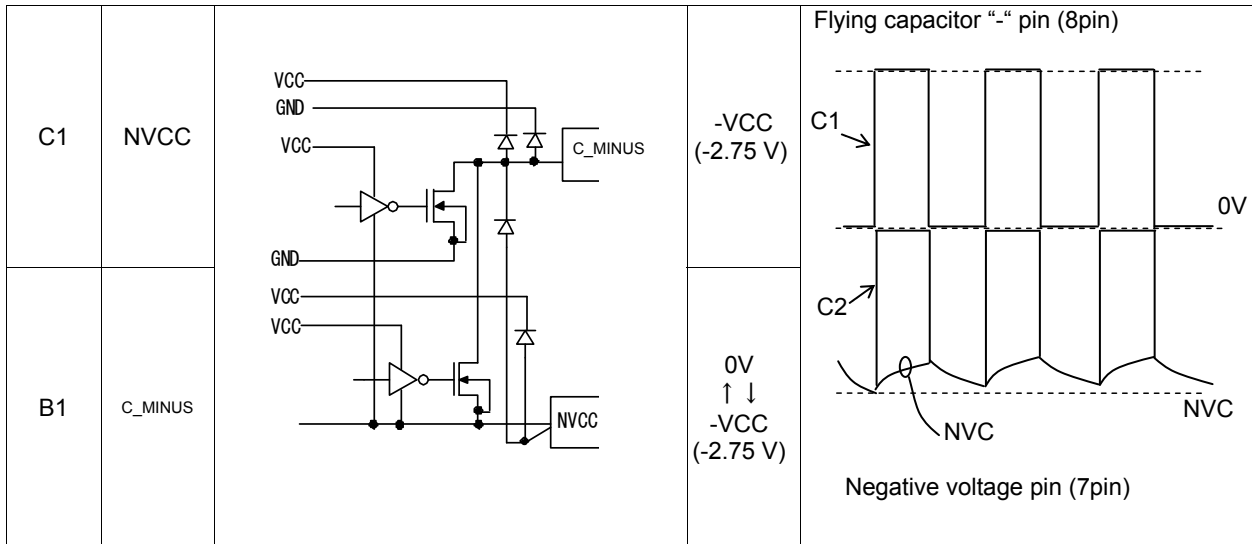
| C1 | NVCC | VCC GND VCC C_MINUS GND VCC VCC NVCC | -VCC (-2.75 V) | Flying capacitor "-" pin (8pin) C1 0V |
|---|---|---|---|---|
| B1 | C_MINUS | | 0V ↑ ↓ -VCC (-2.75 V) | C2 NVC NVC Negative voltage pin (7pin) |